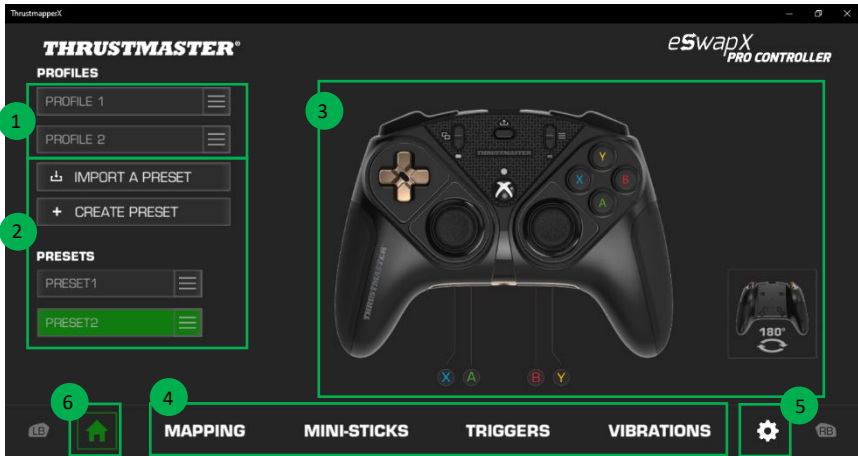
ThrustmapperX

THRUSTMASTER®

eSwapX PRO CONTROLLER

PROFILES

1

PROFILE 1

PROFILE 2

2

IMPORT A PRESET

+ CREATE PRESET

PRESETS

PRESET1

PRESET2

3

THRUSTMASTER

Y
X
B
A

X A B Y

180°

6

4

5

LB

MAPPING

MINI-STICKS

TRIGGERS

VIBRATIONS

RB